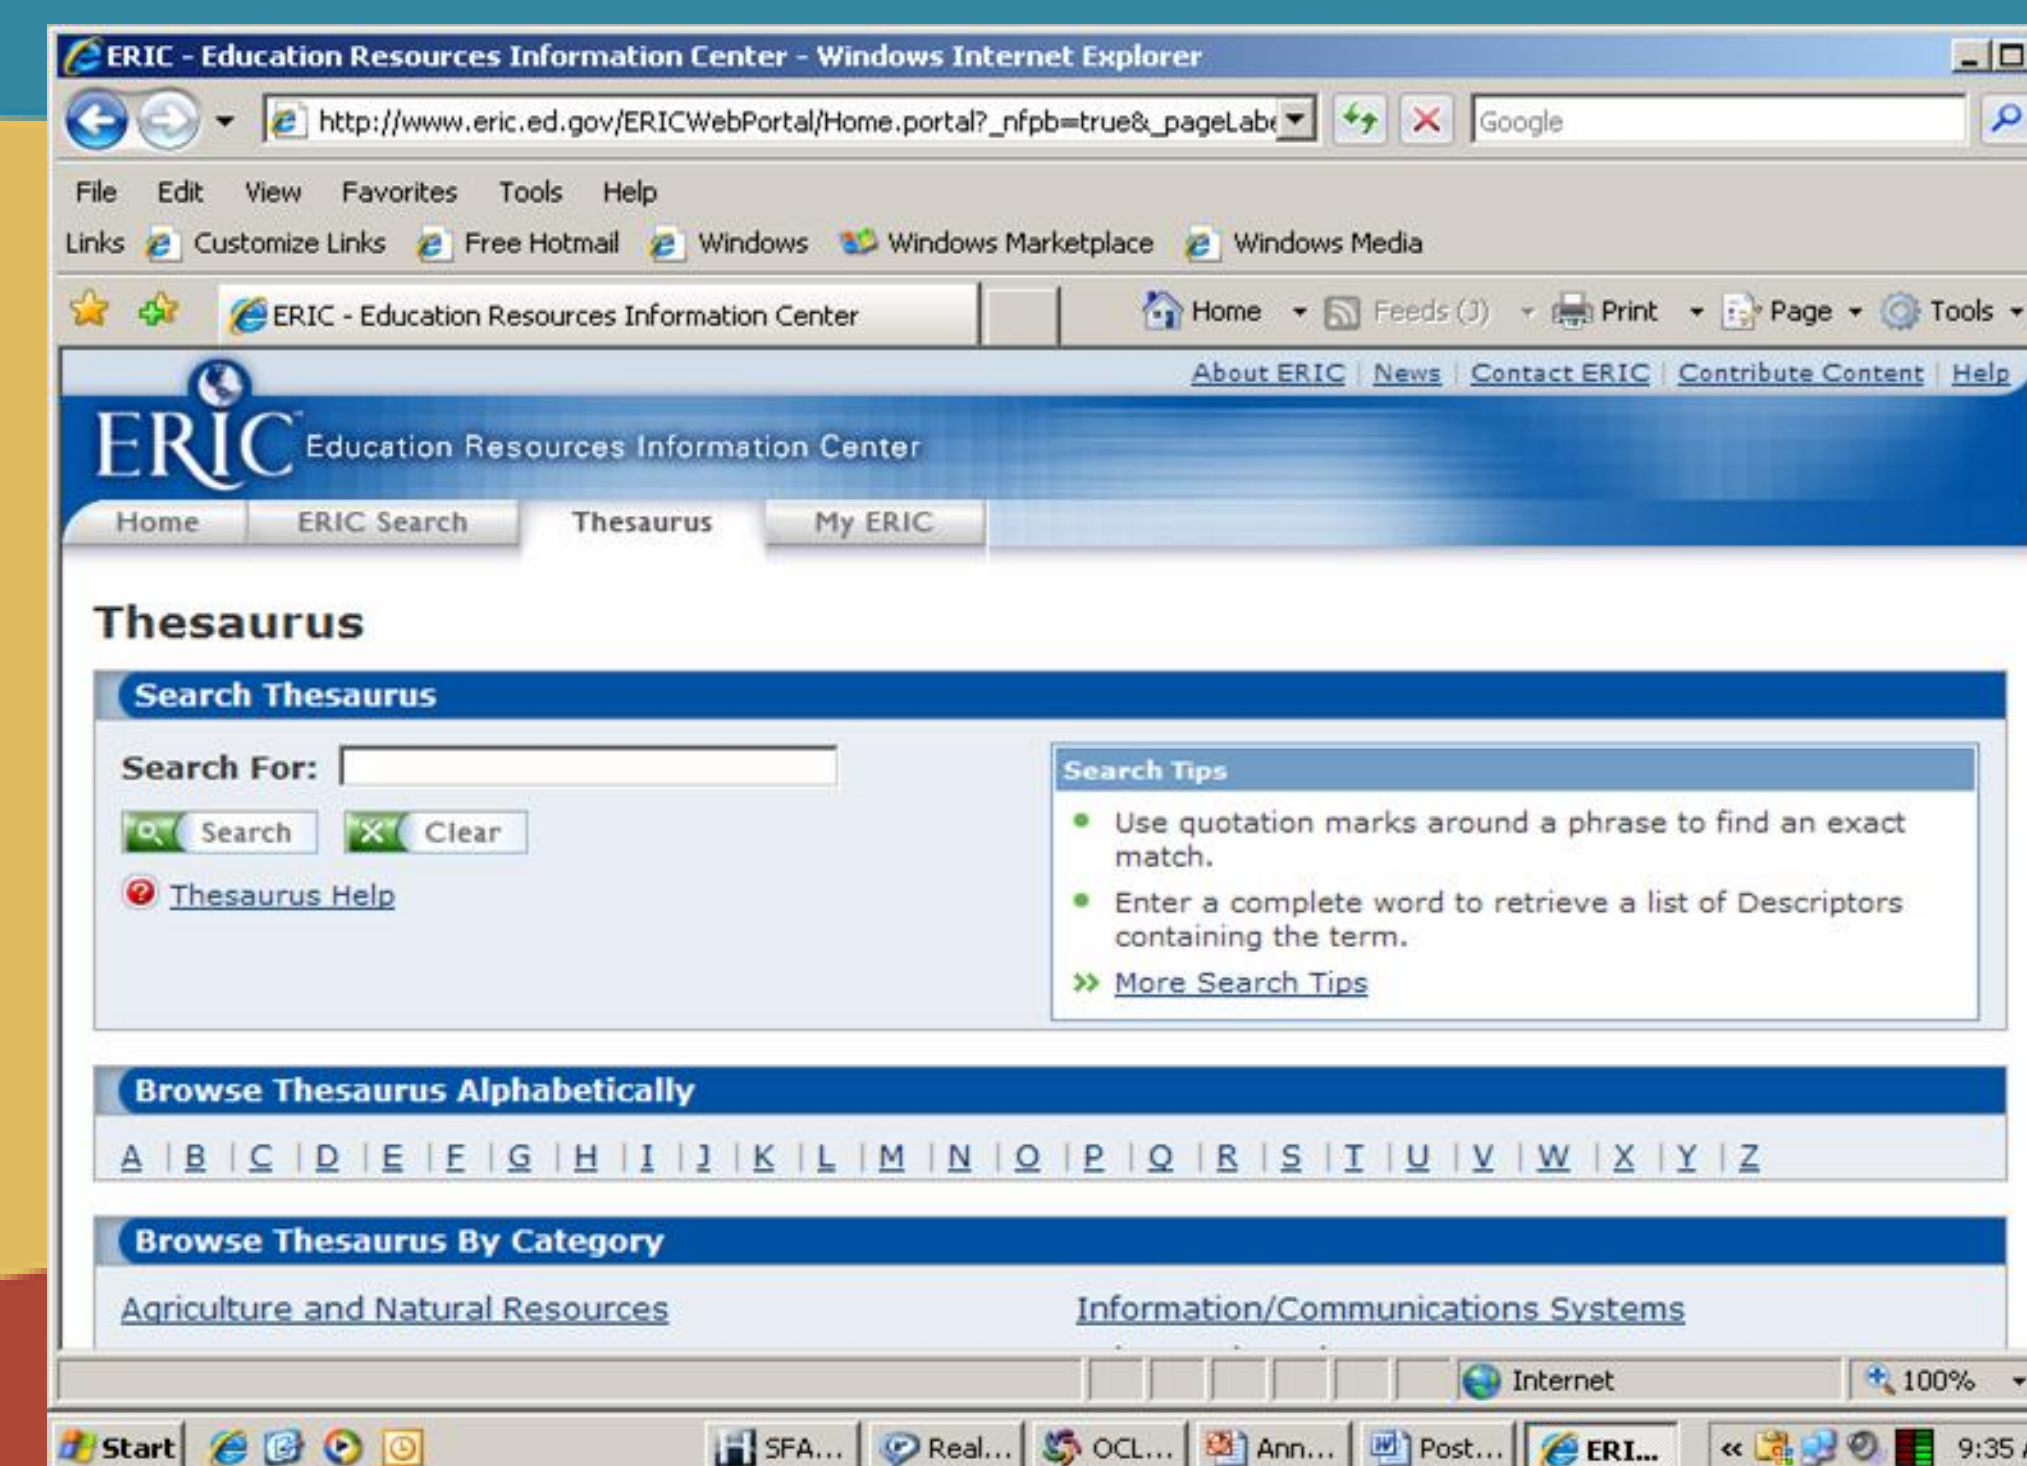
ERIC - Education Resources Information Center - Windows Internet Explorer

http://www.eric.ed.gov/ERICWebPortal/Home.portal?_nfpb=true&_pageLab

Google

File Edit View Favorites Tools Help

Links Customize Links Free Hotmail Windows Windows Marketplace Windows Media

ERIC - Education Resources Information Center

Home Feeds (J) Print Page Tools

About ERIC | News | Contact ERIC | Contribute Content | Help

ERIC Education Resources Information Center

Home ERIC Search Thesaurus My ERIC

Thesaurus

Search Thesaurus

Search For:

Search Clear

Thesaurus Help

Search Tips

Use quotation marks around a phrase to find an exact match.

Enter a complete word to retrieve a list of Descriptors containing the term.

More Search Tips

Browse Thesaurus Alphabetically

A | B | C | D | E | F | G | H | I | J | K | L | M | N | O | P | Q | R | S | T | U | V | W | X | Y | Z

Browse Thesaurus By Category

Agriculture and Natural Resources

Information/Communications Systems

Internet 100%

Start SFA... Real... OCL... Ann... Post... ERI... 9:35